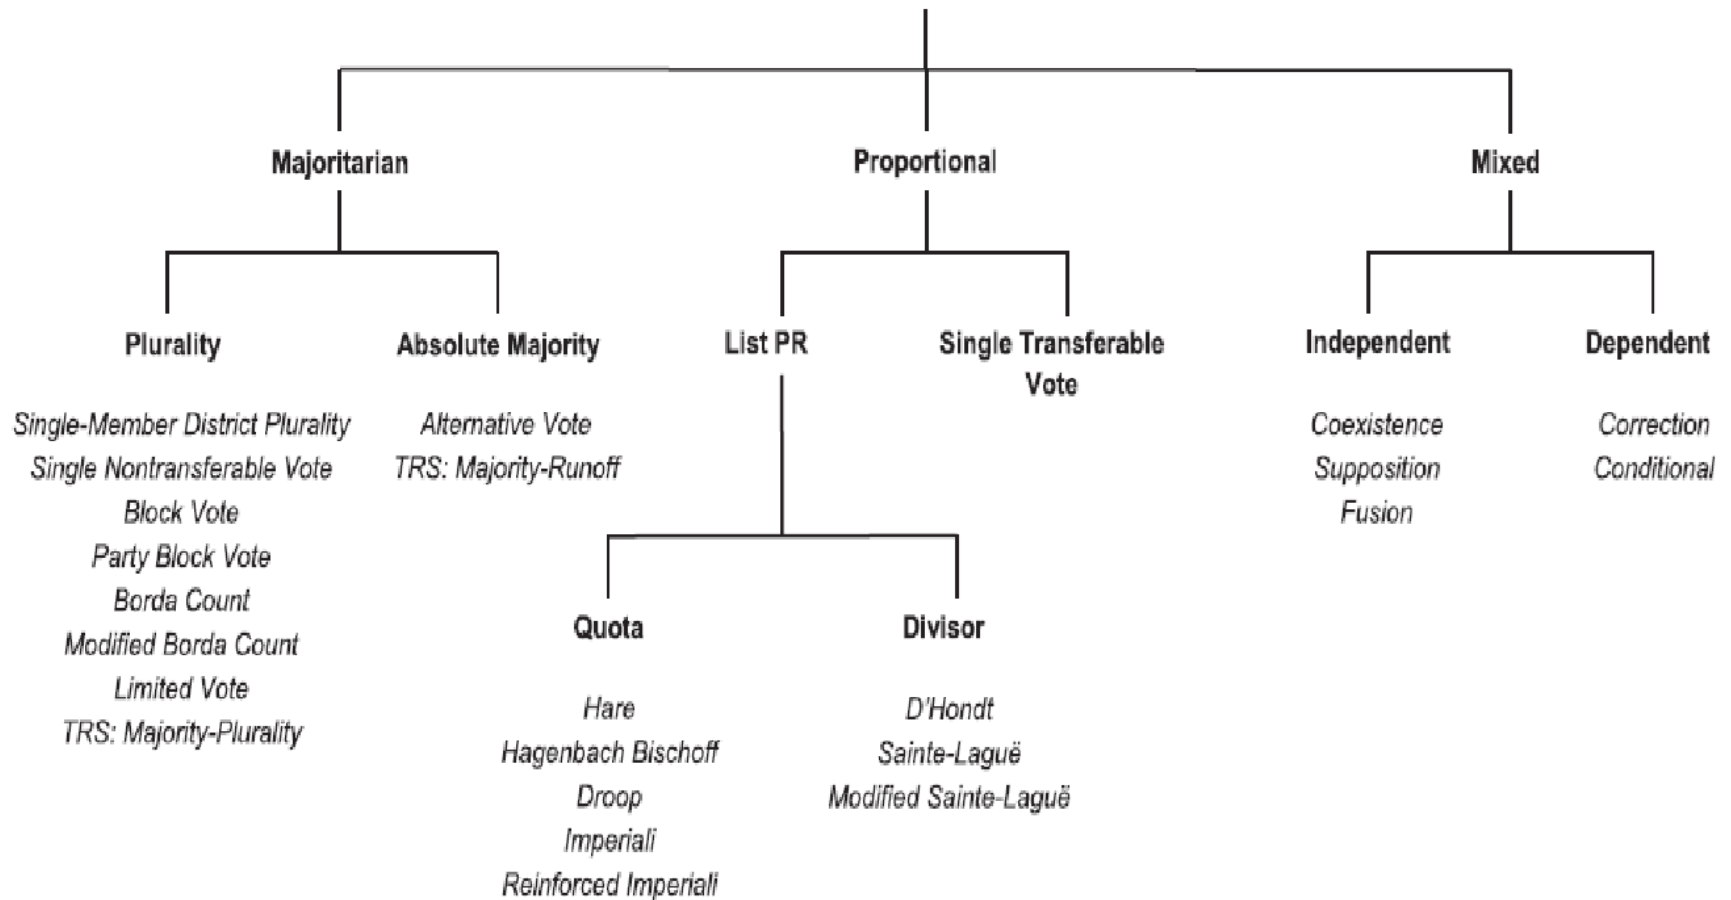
Majoritarian

Proportional

Mixed

Plurality

Single-Member District Plurality
Single Nontransferable Vote
Block Vote
Party Block Vote
Borda Count
Modified Borda Count
Limited Vote
TRS: Majority-Plurality

Absolute Majority

Alternative Vote
TRS: Majority-Runoff

List PR

Quota

Hare
Hagenbach Bischoff
Droop
Imperiali
Reinforced Imperiali

Divisor

D'Hondt
Sainte-Laguë
Modified Sainte-Laguë

Single Transferable Vote

Independent

Coexistence
Supposition
Fusion

Dependent

Correction
Conditional